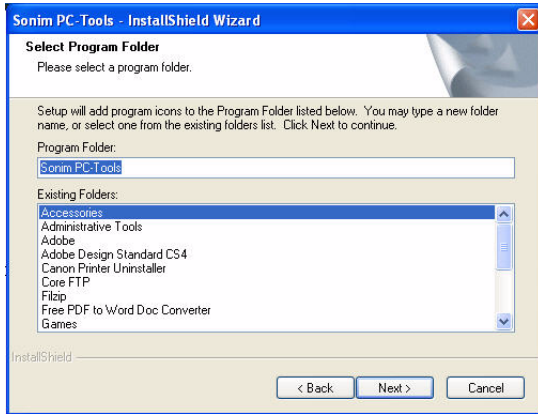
Sonim PC-Tools - InstallShield Wizard

Select Program Folder

Please select a program folder.

Setup will add program icons to the Program Folder listed below. You may type a new folder name, or select one from the existing folders list. Click Next to continue.

Program Folder:

Sonim PC-Tools

Existing Folders:

Accessories
Administrative Tools
Adobe
Adobe Design Standard CS4
Canon Printer Uninstaller
Core FTP
Filzip
Free PDF to Word Doc Converter
Games

InstallShield

< Back

Next >

Cancel